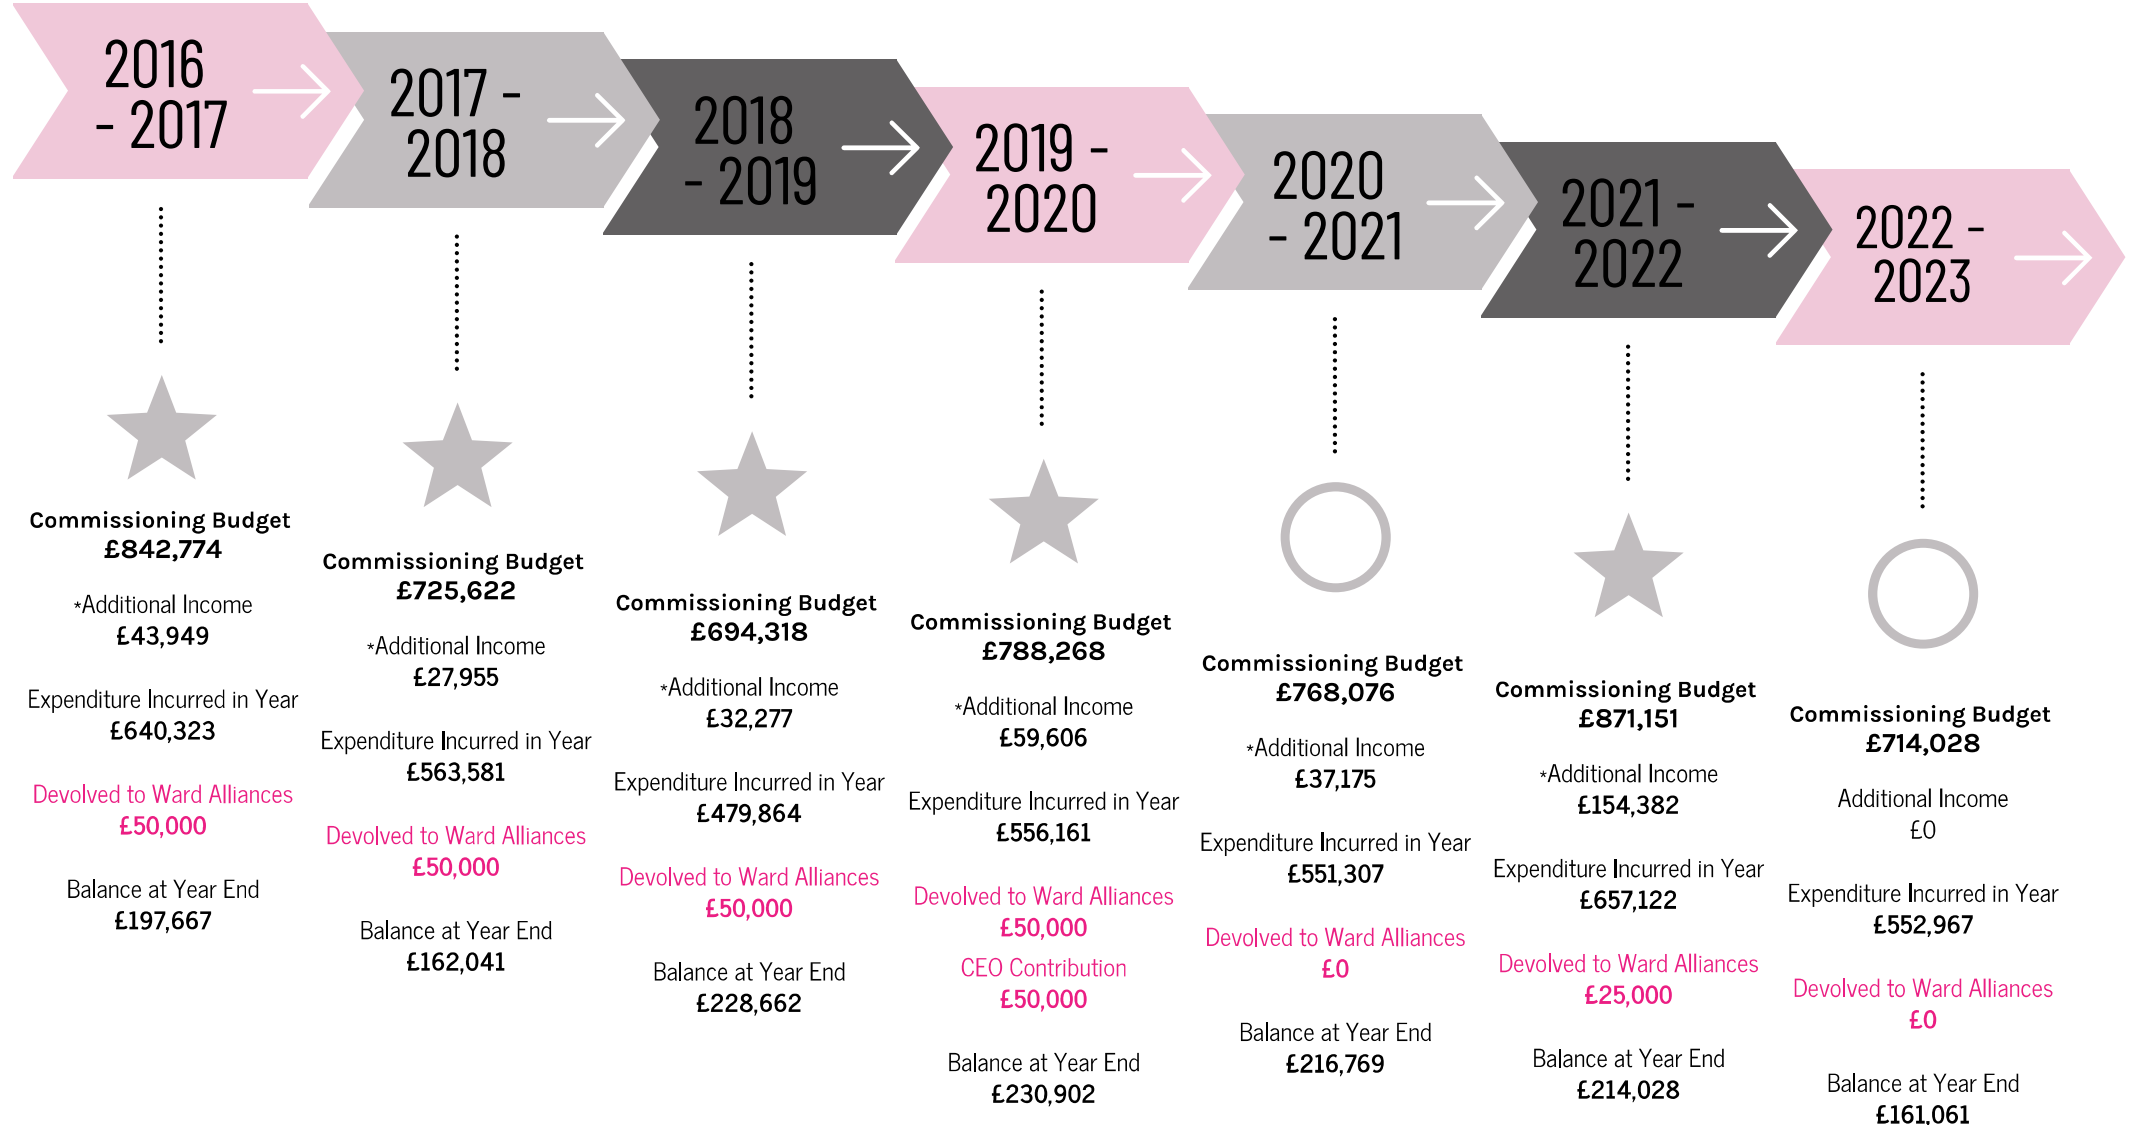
2016 - 2017

Commissioning Budget
£842,774

*Additional Income
£43,949

Expenditure Incurred in Year
£640,323

Devolved to Ward Alliances
£50,000

Balance at Year End
£197,667

2017 - 2018

Commissioning Budget
£725,622

*Additional Income
£27,955

Expenditure Incurred in Year
£563,581

Devolved to Ward Alliances
£50,000

Balance at Year End
£162,041

2018 - 2019

Commissioning Budget
£694,318

*Additional Income
£32,277

Expenditure Incurred in Year
£479,864

Devolved to Ward Alliances
£50,000

Balance at Year End
£228,662

2019 - 2020

Commissioning Budget
£788,268

*Additional Income
£59,606

Expenditure Incurred in Year
£556,161

Devolved to Ward Alliances
£50,000

CEO Contribution
£50,000

Balance at Year End
£230,902

2020 - 2021

Commissioning Budget
£768,076

*Additional Income
£37,175

Expenditure Incurred in Year
£551,307

Devolved to Ward Alliances
£0

Balance at Year End
£216,769

2021 - 2022

Commissioning Budget
£871,151

*Additional Income
£154,382

Expenditure Incurred in Year
£657,122

Devolved to Ward Alliances
£25,000

Balance at Year End
£214,028

2022 - 2023

Commissioning Budget
£714,028

Additional Income
£0

Expenditure Incurred in Year
£552,967

Devolved to Ward Alliances
£0

Balance at Year End
£161,061